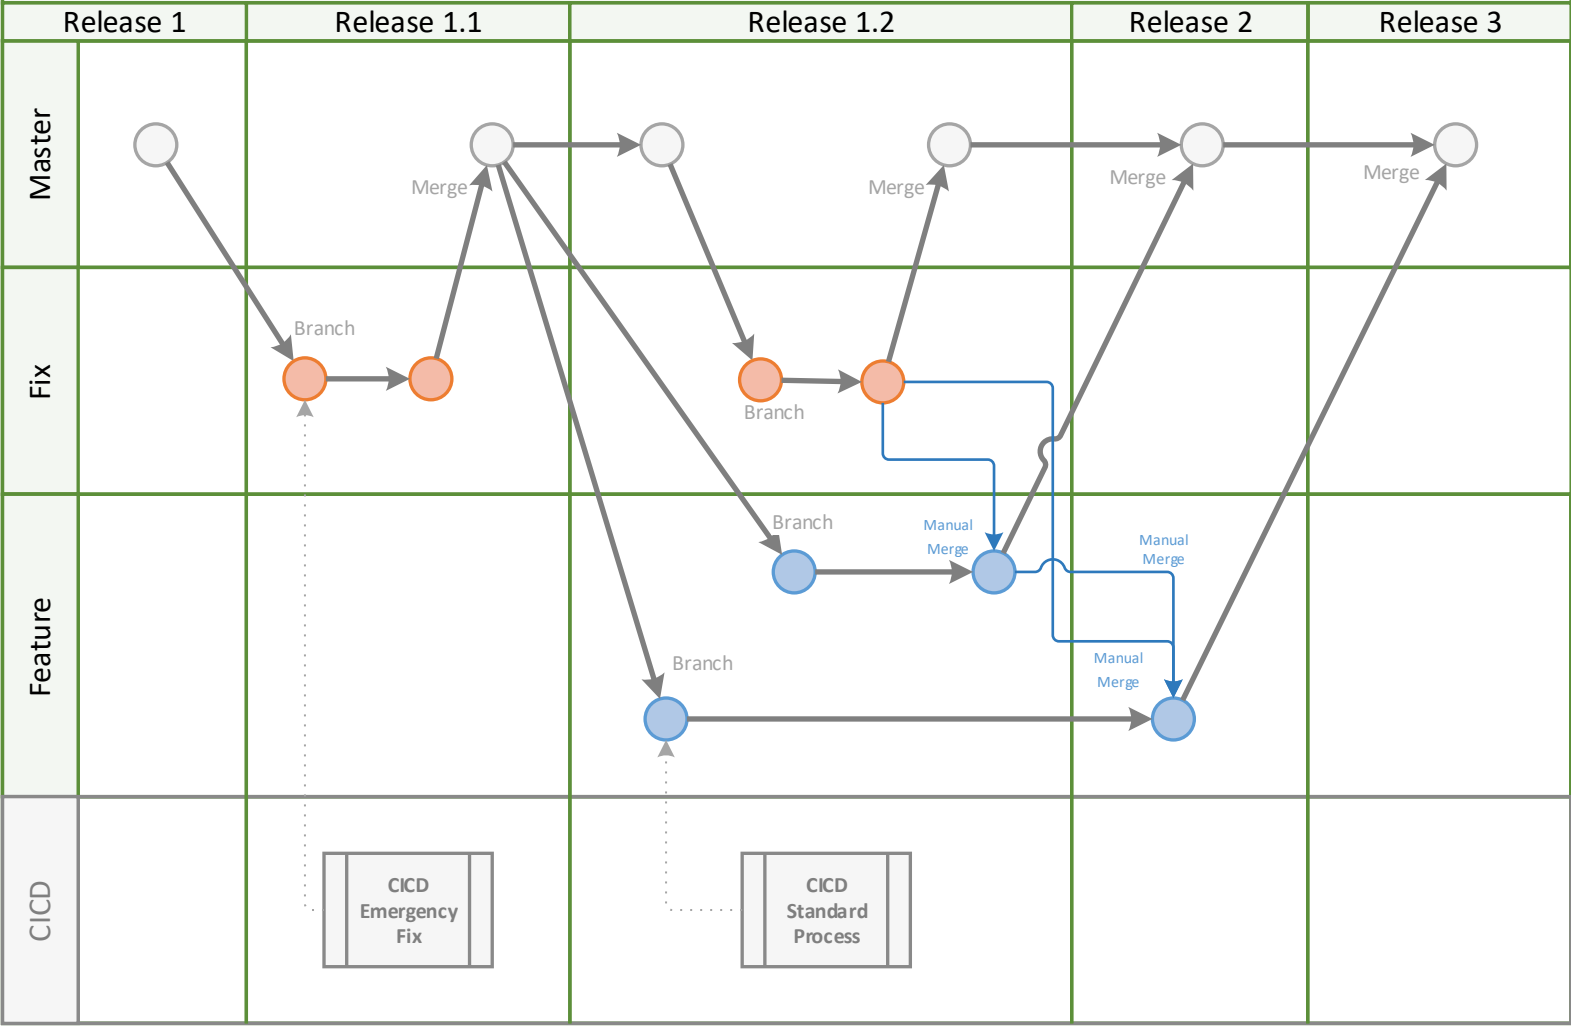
Release 1
Release 1.1
Release 1.2
Release 2
Release 3

Master
Fix
Feature
CICD

Merge
Merge
Merge
Merge

Branch
Branch
Branch
Branch

Manual Merge
Manual Merge
Manual Merge

CICD Emergency Fix

CICD Standard Process